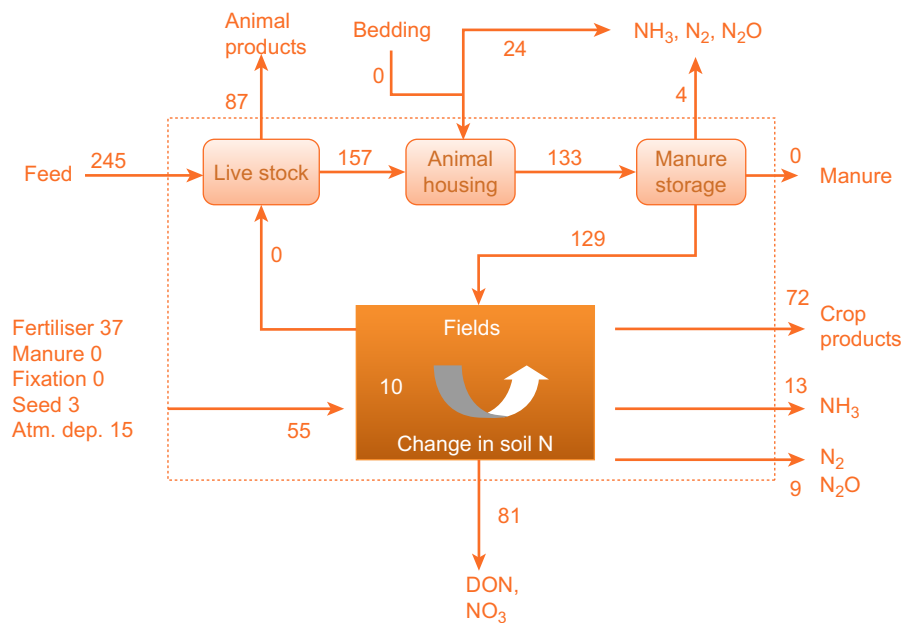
Animal products

Bedding

$NH_3$, $N_2$, $N_2O$

24

0

87

4

Feed 245

Live stock

157

Animal housing

133

Manure storage

0 Manure

129

0

Fertiliser 37
Manure 0
Fixation 0
Seed 3
Atm. dep. 15

55

Fields

10

Change in soil N

72 Crop products

13 $NH_3$

$N_2$
9 $N_2O$

81

DON, $NO_3$